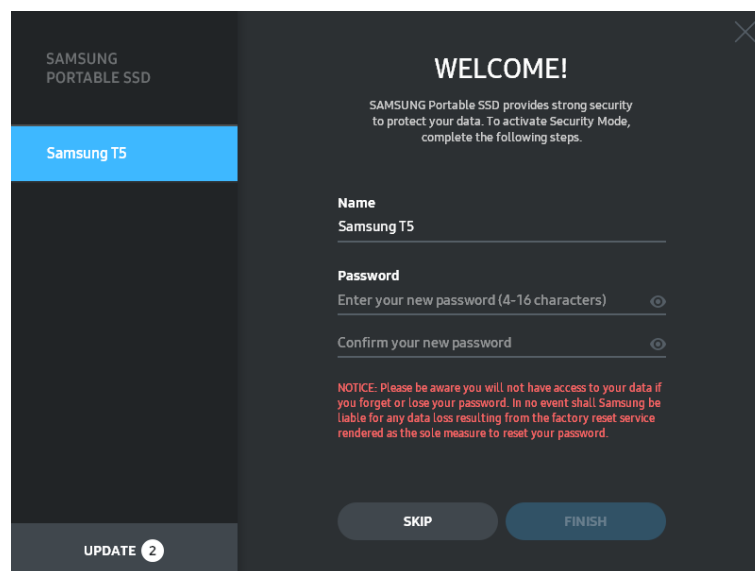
SAMSUNG PORTABLE SSD

Samsung T5

UPDATE 2

WELCOME!

SAMSUNG Portable SSD provides strong security to protect your data. To activate Security Mode, complete the following steps.

Name

Samsung T5

Password

Enter your new password (4-16 characters)

Confirm your new password

NOTICE: Please be aware you will not have access to your data if you forget or lose your password. In no event shall Samsung be liable for any data loss resulting from the factory reset service rendered as the sole measure to reset your password.

SKIP

FINISH